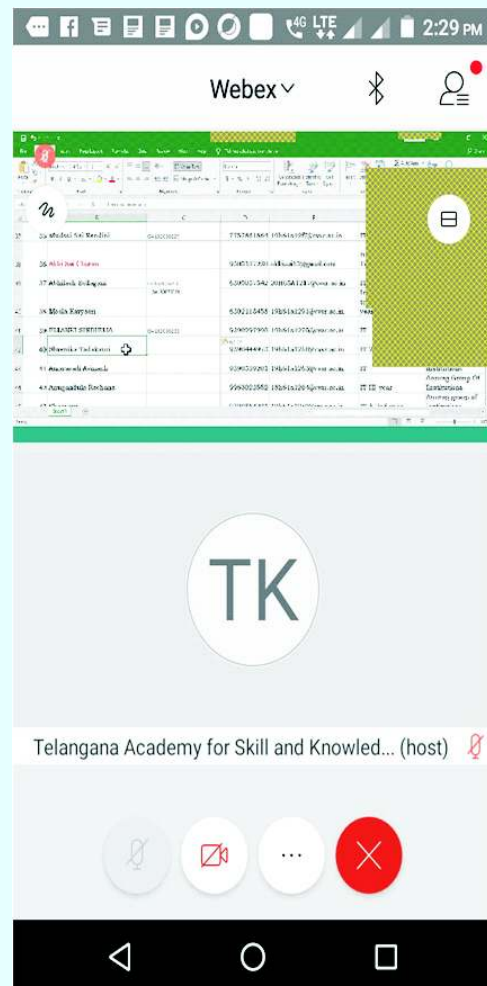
4G LTE 2:29 PM

Webex

35 Mudasi Sai Nandini
36 Akki Sai Charan
37 Abhishek Bollepaia
38 Moda Kavyasri
39 PILLARIS SHREESHA
40 Bhavnika Yadakani
41 Ravavarapu Avinash
42 Aungandale Roshaan

TK

Telangana Academy for Skill and Knowled... (host)

...